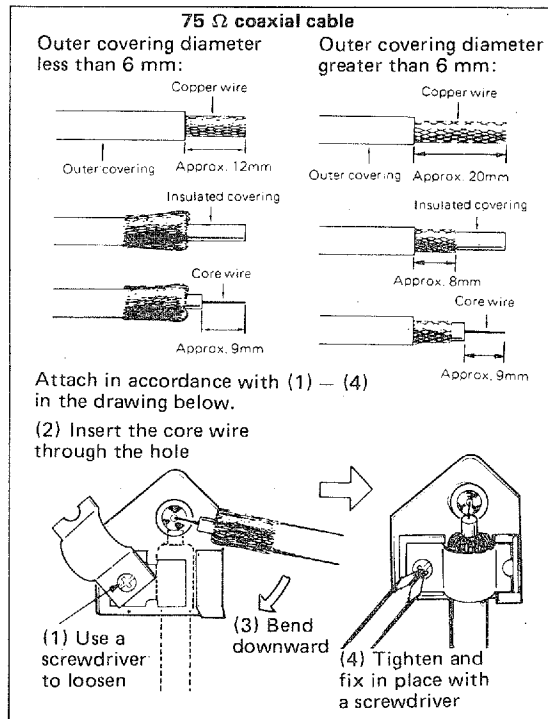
75 Ω coaxial cable

Outer covering diameter less than 6 mm:

Copper wire

Outer covering

Approx. 12mm

Insulated covering

Core wire

Approx. 9mm

Outer covering diameter greater than 6 mm:

Copper wire

Outer covering

Approx. 20mm

Insulated covering

Approx. 8mm

Core wire

Approx. 9mm

Attach in accordance with (1) — (4) in the drawing below.

(2) Insert the core wire through the hole

(1) Use a screwdriver to loosen

(3) Bend downward

(4) Tighten and fix in place with a screwdriver